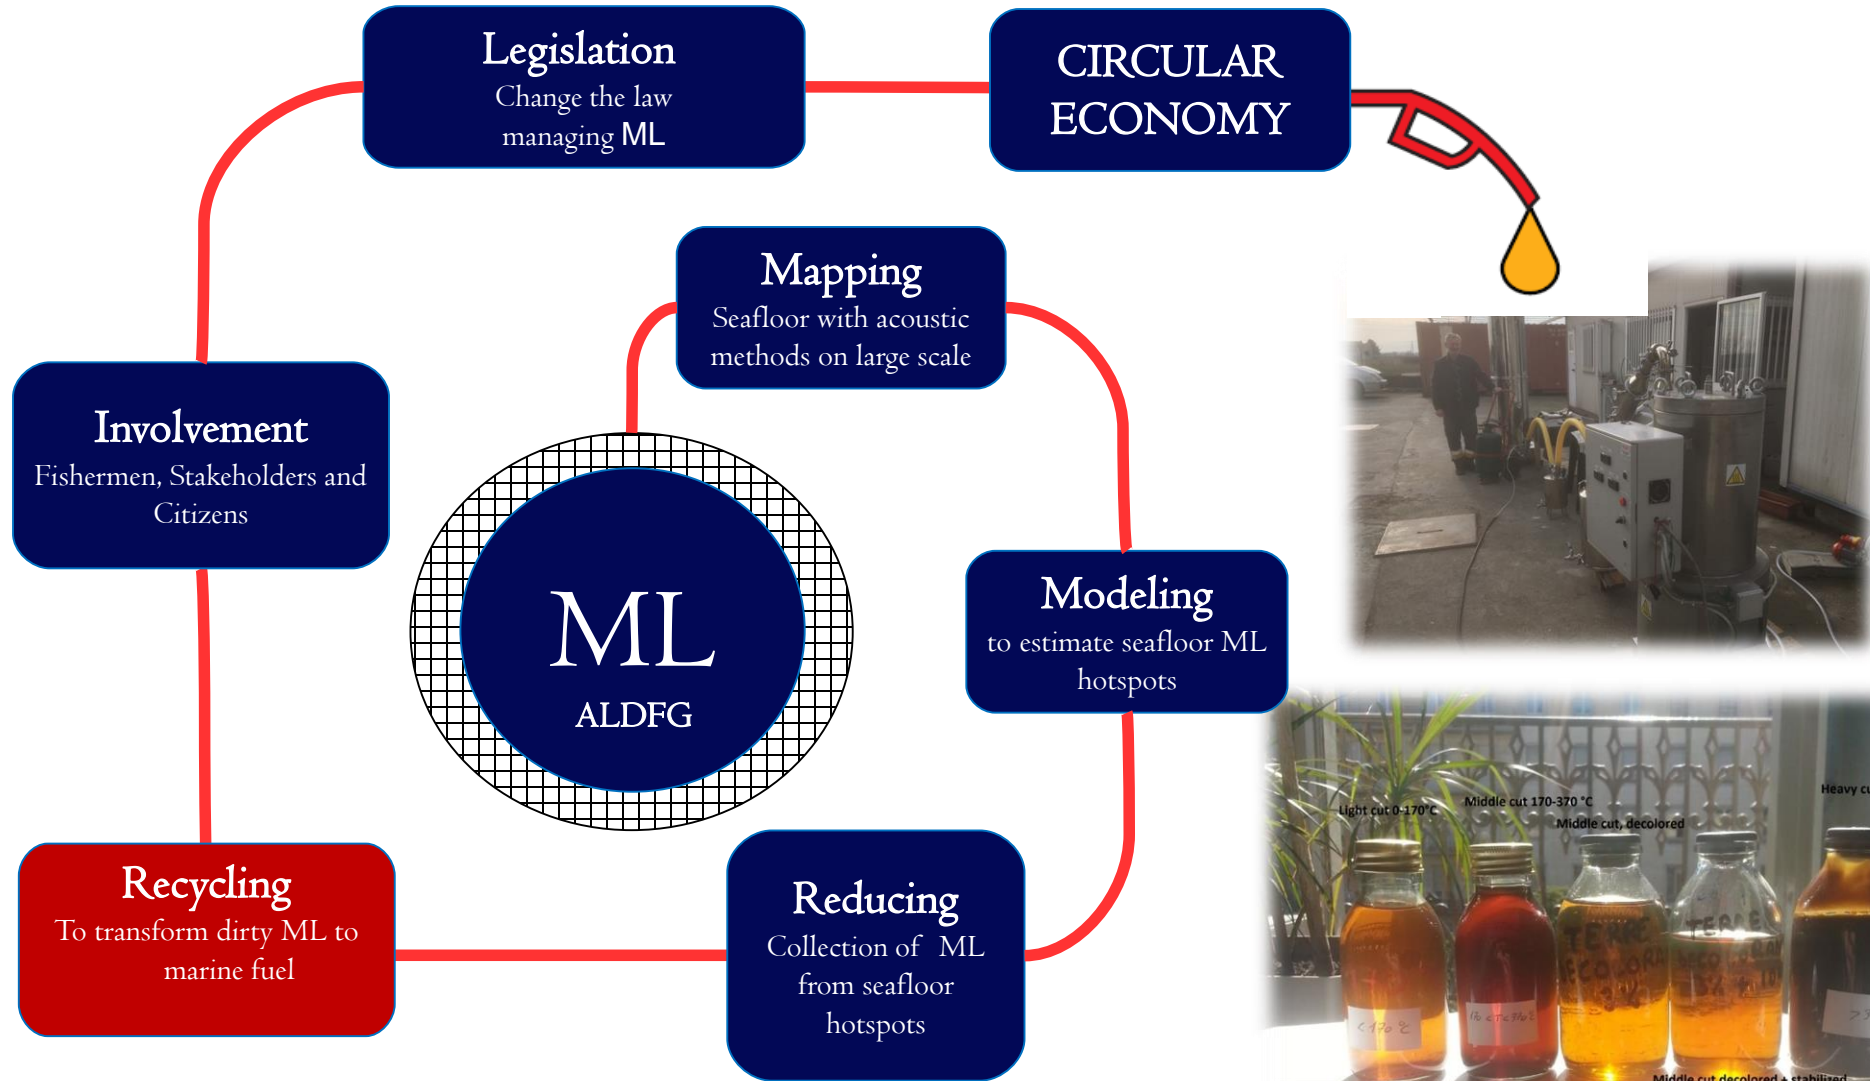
Legislation
Change the law managing ML

CIRCULAR ECONOMY

Mapping
Seafloor with acoustic methods on large scale

Involvement
Fishermen, Stakeholders and Citizens

ML
ALDFG

Modeling
to estimate seafloor ML hotspots

Recycling
To transform dirty ML to marine fuel

Reducing
Collection of ML from seafloor hotspots

Light cut 0-170°C
Middle cut 170-370 °C
Middle cut, decolored
Heavy cu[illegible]
Middle cut decolored + stabilized